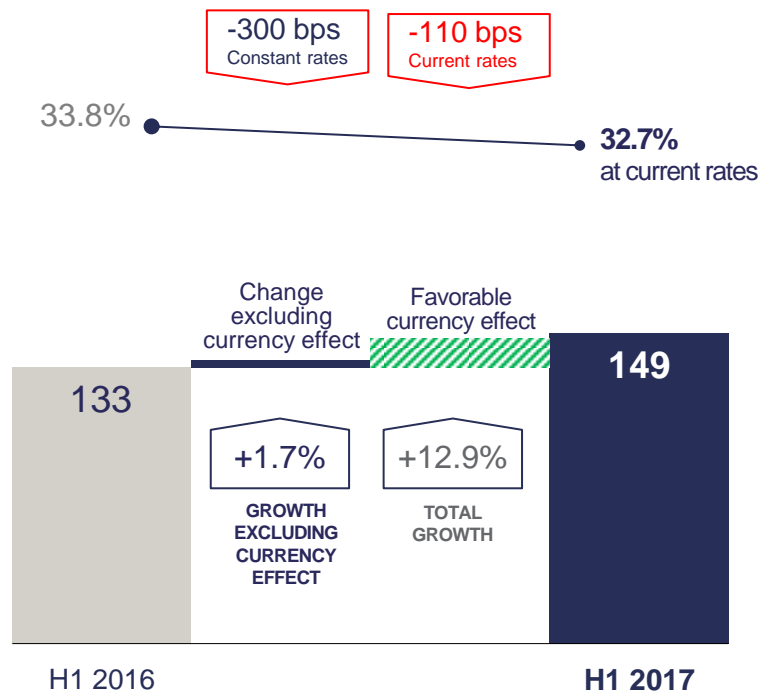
-300 bps
Constant rates

-110 bps
Current rates

33.8%

32.7%
at current rates

Change excluding currency effect

Favorable currency effect

133

149

+1.7%

GROWTH EXCLUDING CURRENCY EFFECT

+12.9%

TOTAL GROWTH

H1 2016

H1 2017